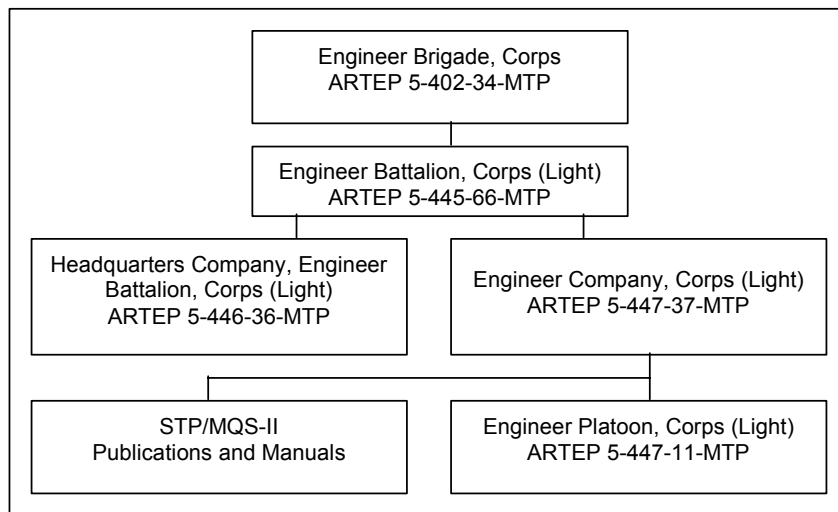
Engineer Brigade, Corps
ARTEP 5-402-34-MTP

Engineer Battalion, Corps (Light)
ARTEP 5-445-66-MTP

Headquarters Company, Engineer Battalion, Corps (Light)
ARTEP 5-446-36-MTP

Engineer Company, Corps (Light)
ARTEP 5-447-37-MTP

STP/MQS-II
Publications and Manuals

Engineer Platoon, Corps (Light)
ARTEP 5-447-11-MTP